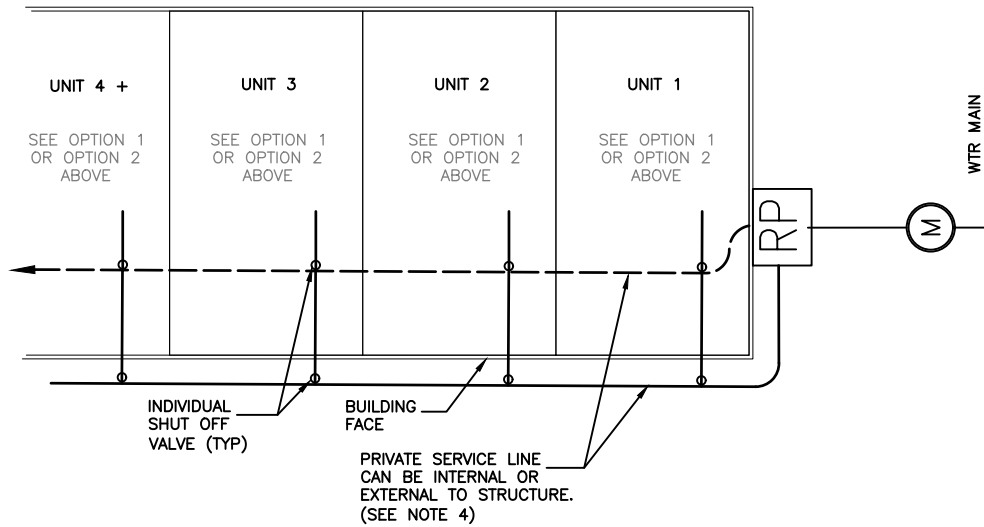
UNIT 4 +

SEE OPTION 1 OR OPTION 2 ABOVE

UNIT 3

SEE OPTION 1 OR OPTION 2 ABOVE

UNIT 2

SEE OPTION 1 OR OPTION 2 ABOVE

UNIT 1

SEE OPTION 1 OR OPTION 2 ABOVE

RP

M

WTR MAIN

INDIVIDUAL SHUT OFF VALVE (TYP)

BUILDING FACE

PRIVATE SERVICE LINE CAN BE INTERNAL OR EXTERNAL TO STRUCTURE. (SEE NOTE 4)